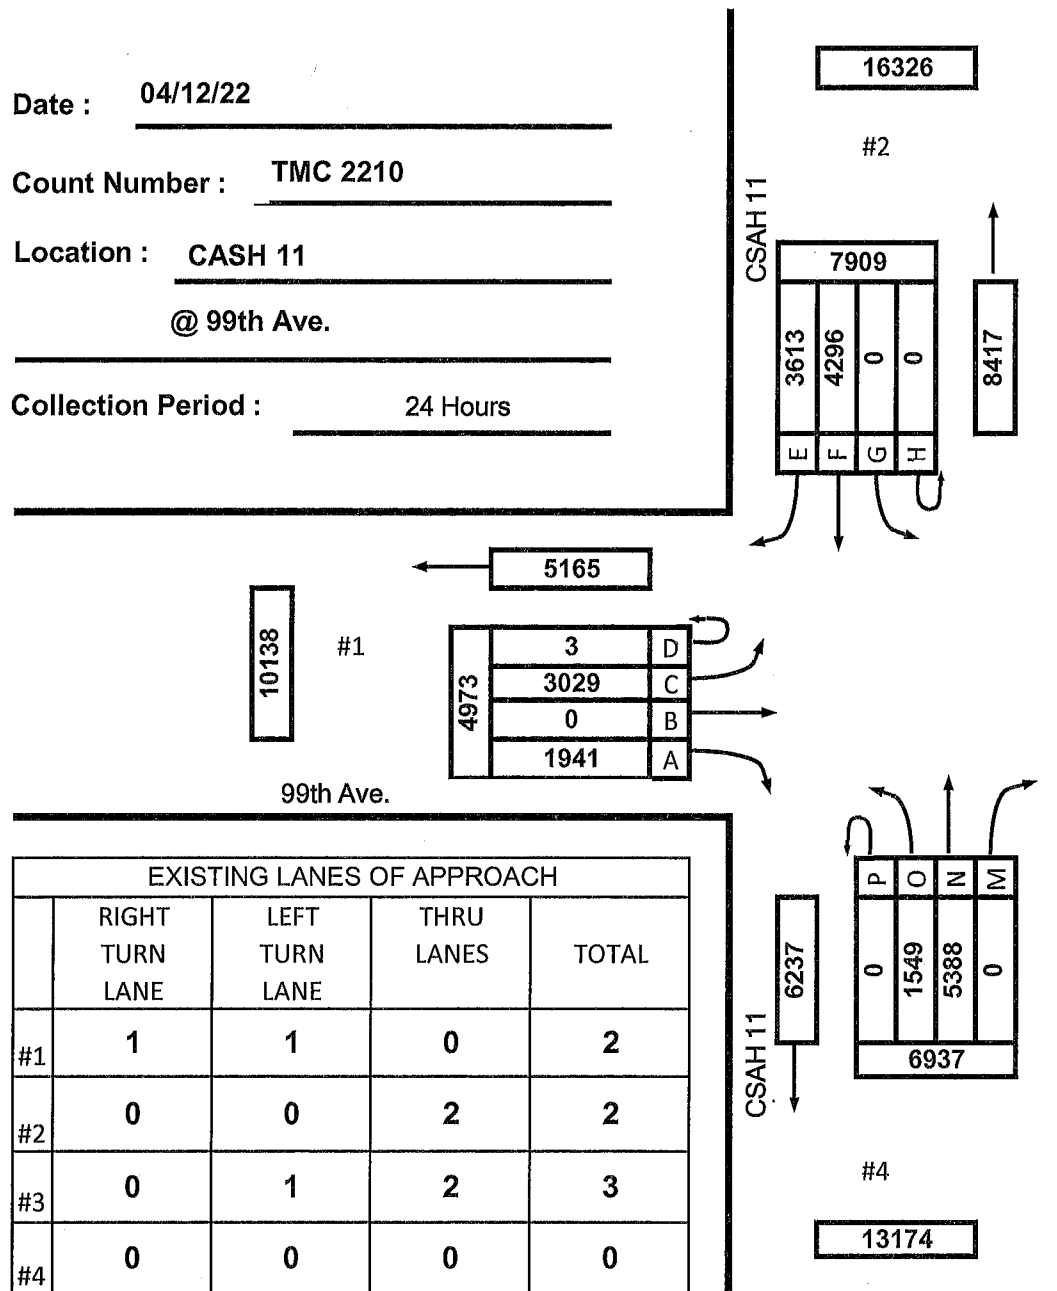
Date : 04/12/22

Count Number : TMC 2210

Location : CASH 11

@ 99th Ave.

Collection Period : 24 Hours

16326

#2

CSAH 11

7909

| 3613 | 4296 | 0 | 0 |
|---|---|---|---|
| E | F | G | H |

8417

5165

10138

#1

4973

| 3 | D |
|---|---|
| 3029 | C |
| 0 | B |
| 1941 | A |

99th Ave.

| EXISTING LANES OF APPROACH | | | | |
|---|---|---|---|---|
| | RIGHT TURN LANE | LEFT TURN LANE | THRU LANES | TOTAL |
| #1 | 1 | 1 | 0 | 2 |
| #2 | 0 | 0 | 2 | 2 |
| #3 | 0 | 1 | 2 | 3 |
| #4 | 0 | 0 | 0 | 0 |

| P | O | N | M |
|---|---|---|---|
| 0 | 1549 | 5388 | 0 |

6937

6237

CSAH 11

#4

13174